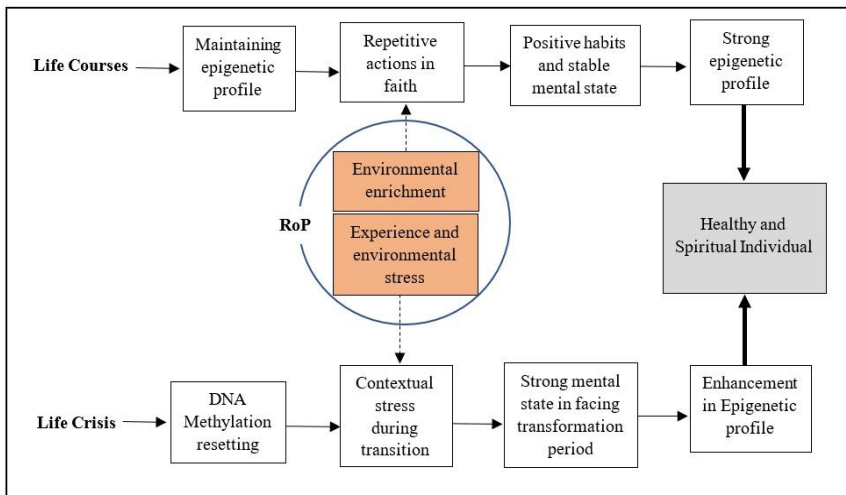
Life Courses

Maintaining epigenetic profile

Repetitive actions in faith

Positive habits and stable mental state

Strong epigenetic profile

RoP

Environmental enrichment

Experience and environmental stress

Healthy and Spiritual Individual

Life Crisis

DNA Methylation resetting

Contextual stress during transition

Strong mental state in facing transformation period

Enhancement in Epigenetic profile